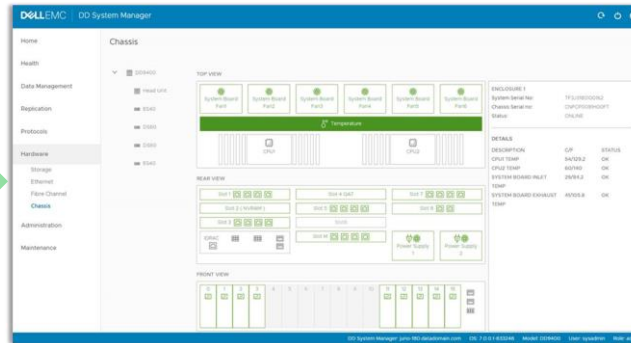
D&LLEMC | DD System Manager

Home
Health
Data Management
Replication
Protocols
Hardware
Storage
Ethernet
Fibre Channel
Chassis
Administration
Maintenance

Chassis

DD9400
Head Unit
ES40
DS60
DS60
ES40

TOP VIEW

System Board Fan1
System Board Fan2
System Board Fan3
System Board Fan4
System Board Fan5
System Board Fan6

Temperature

CPU1
CPU2

REAR VIEW

Slot 1
Slot 4 QAT
Slot 7
Slot 2 / NVRAM 1
Slot 5
Slot 8
Slot 3
Slot 6
iDRAC
Power Supply 1
Power Supply 2

FRONT VIEW

0 1 2 3 4 5 6 7 8 9 10 11 12 13 14 15

ENCLOSURE 1
System Serial No: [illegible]
Chassis Serial No: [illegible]
Status: ONLINE

DETAILS
| DESCRIPTION | C/F | STATUS |
|---|---|---|
| CPU1 TEMP | 54/129.2 | OK |
| CPU2 TEMP | 60/140 | OK |
| SYSTEM BOARD INLET TEMP | 29/84.2 | OK |
| SYSTEM BOARD EXHAUST TEMP | 41/105.8 | OK |

DD System Manager: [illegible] | DDOS: 7.2.0.1-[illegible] | Model: DD9400 | User: sysadmin | Role: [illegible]